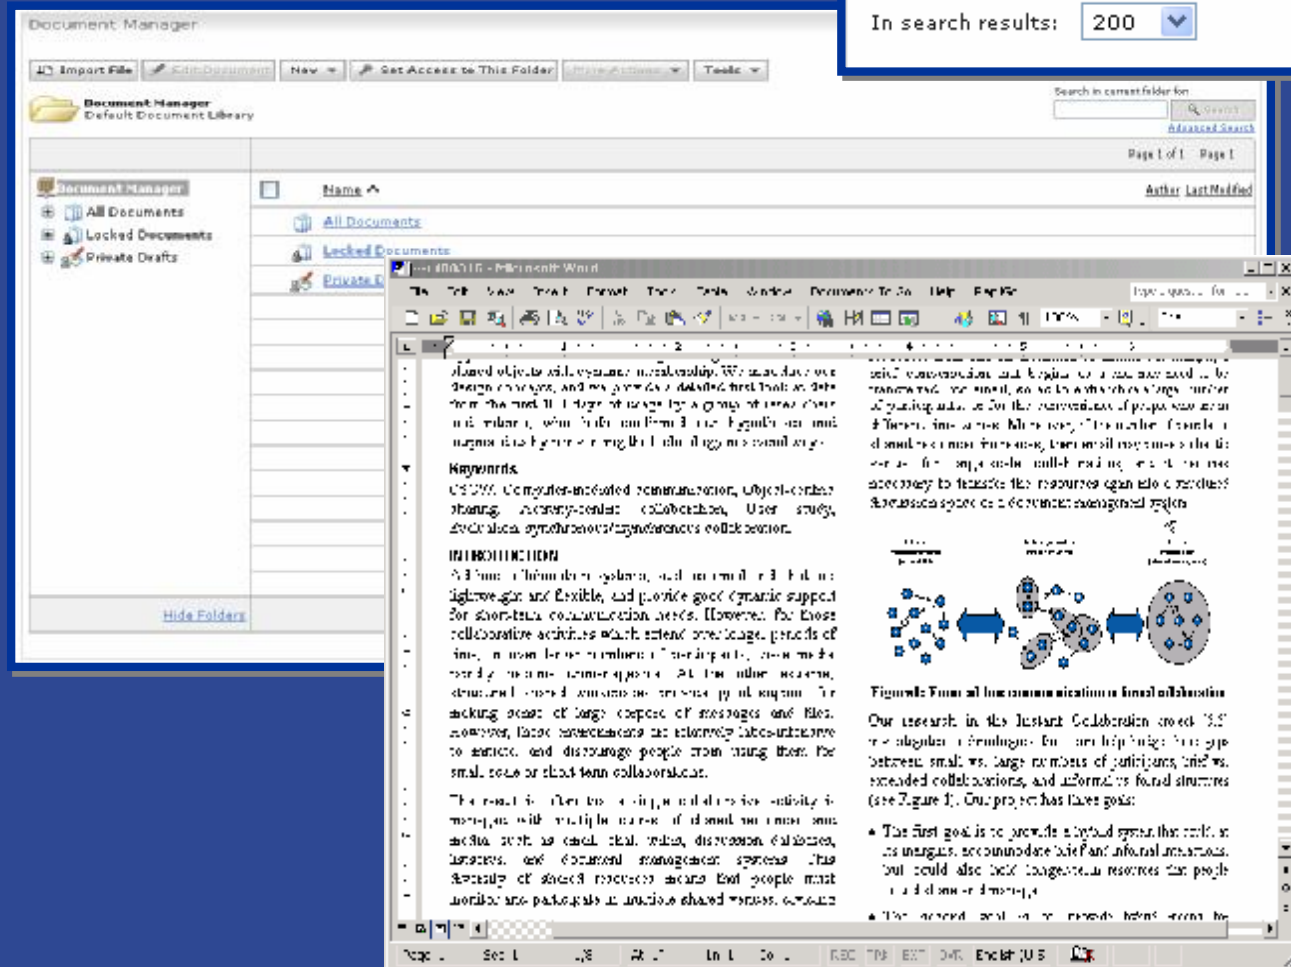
Document Manager

In search results: 200

Import File | Edit Document | New | Set Access to This Folder | More Actions | Tools

Document Manager
Default Document Library

Search in current folder for
Search
Advanced Search

Page 1 of 1 Page 1

Document Manager
All Documents
Locked Documents
Private Drafts

Name
Author Last Modified

All Documents
Locked Documents
Private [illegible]

Hide Folders

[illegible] - Microsoft Word

File Edit View Insert Format Tools Table Window Document To Go Help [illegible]

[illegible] objects with dynamic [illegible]. We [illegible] design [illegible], and we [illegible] detailed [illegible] from the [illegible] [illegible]

Keywords
CSCW, Computer-mediated communication, Object-centric sharing, Activity-centric collaboration, User study, Evaluation, synchronous/asynchronous collaboration.

INTRODUCTION
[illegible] lightweight and flexible, and provide good dynamic support for short-term communication needs. However, for those collaborative activities which extend over longer periods of time, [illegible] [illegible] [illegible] tracking sense of large corpora of messages and files. However, these environments are relatively labor-intensive to initiate, and discourage people from using them for small scale or short-term collaborations.

The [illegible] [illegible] with multiple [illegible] of shared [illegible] media, such as email, chat, wikis, discussion databases, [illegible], and document management systems. This diversity of shared resources means that people must monitor and participate in various shared venues, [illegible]

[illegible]

Figure 1: From ad hoc communication to formal collaboration

Our research in the Instant Collaboration project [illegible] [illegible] between small vs. large numbers of participants, brief vs. extended collaborations, and informal vs. formal structures (see Figure 1). Our project has three goals:

• The first goal is to provide a hybrid system that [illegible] its margins, accommodate brief and informal interactions, but could also hold longer-term resources that people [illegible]

• The second goal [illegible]

Page 1 Sec 1 1/8 At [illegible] Ln 1 Col 1 REC TRK EXT OVR English (U.S